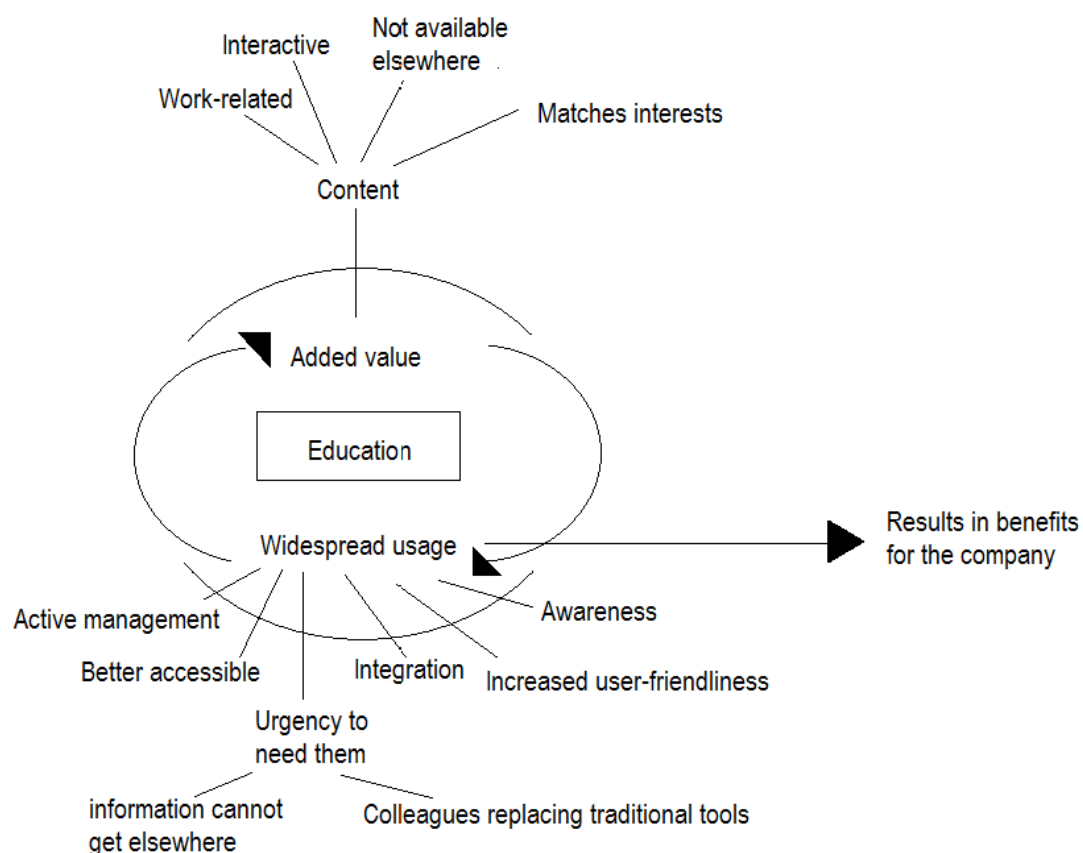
Interactive

Not available elsewhere

Work-related

Matches interests

Content

Added value

Education

Widespread usage

Results in benefits for the company

Active management

Awareness

Better accessible

Integration

Increased user-friendliness

Urgency to need them

information cannot get elsewhere

Colleagues replacing traditional tools